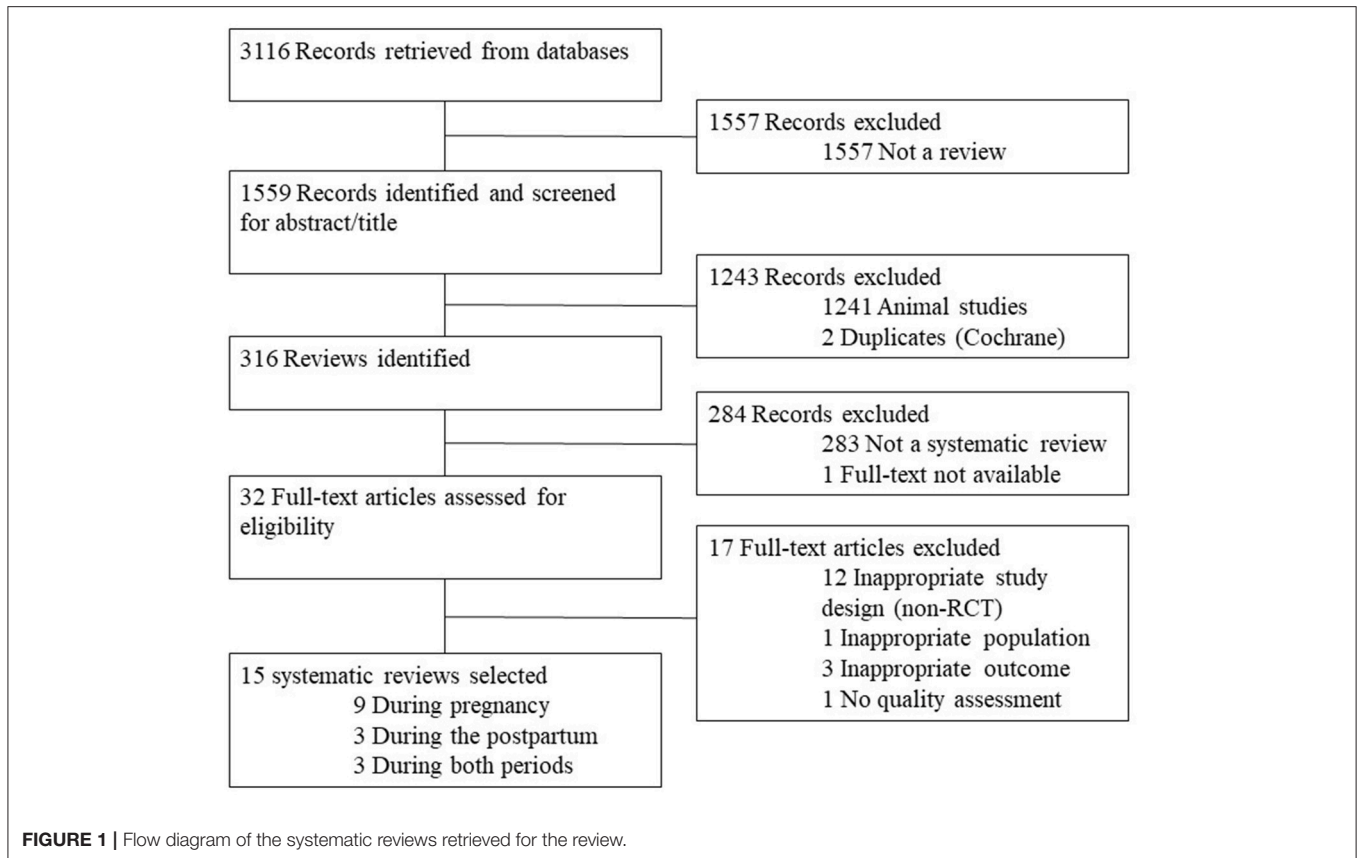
3116 Records retrieved from databases

1557 Records excluded
1557 Not a review

1559 Records identified and screened for abstract/title

1243 Records excluded
1241 Animal studies
2 Duplicates (Cochrane)

316 Reviews identified

284 Records excluded
283 Not a systematic review
1 Full-text not available

32 Full-text articles assessed for eligibility

17 Full-text articles excluded
12 Inappropriate study design (non-RCT)
1 Inappropriate population
3 Inappropriate outcome
1 No quality assessment

15 systematic reviews selected
9 During pregnancy
3 During the postpartum
3 During both periods

FIGURE 1 | Flow diagram of the systematic reviews retrieved for the review.